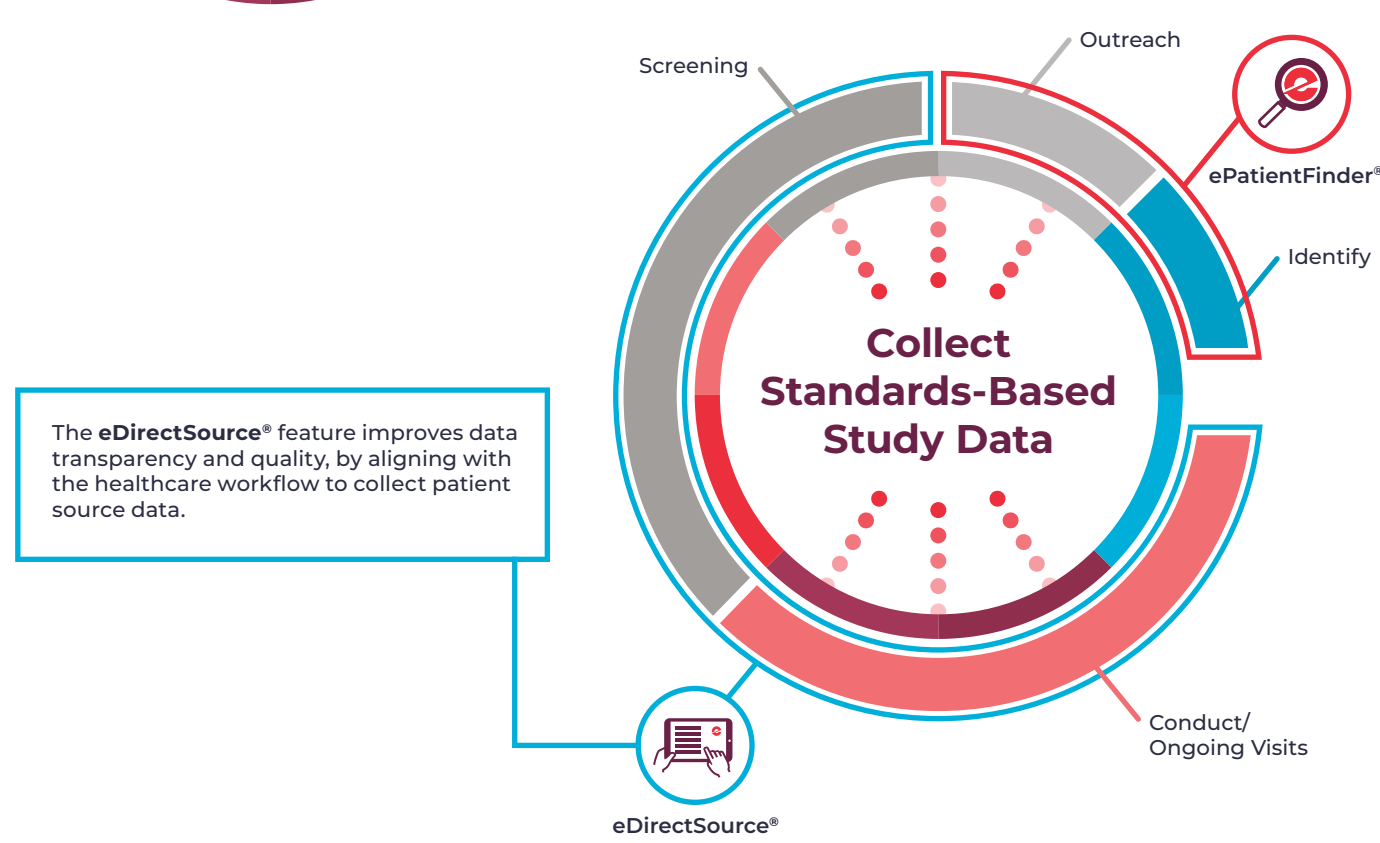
Screening

Outreach

ePatientFinder®

Identify

Collect Standards-Based Study Data

The **eDirectSource®** feature improves data transparency and quality, by aligning with the healthcare workflow to collect patient source data.

Conduct/ Ongoing Visits

eDirectSource®